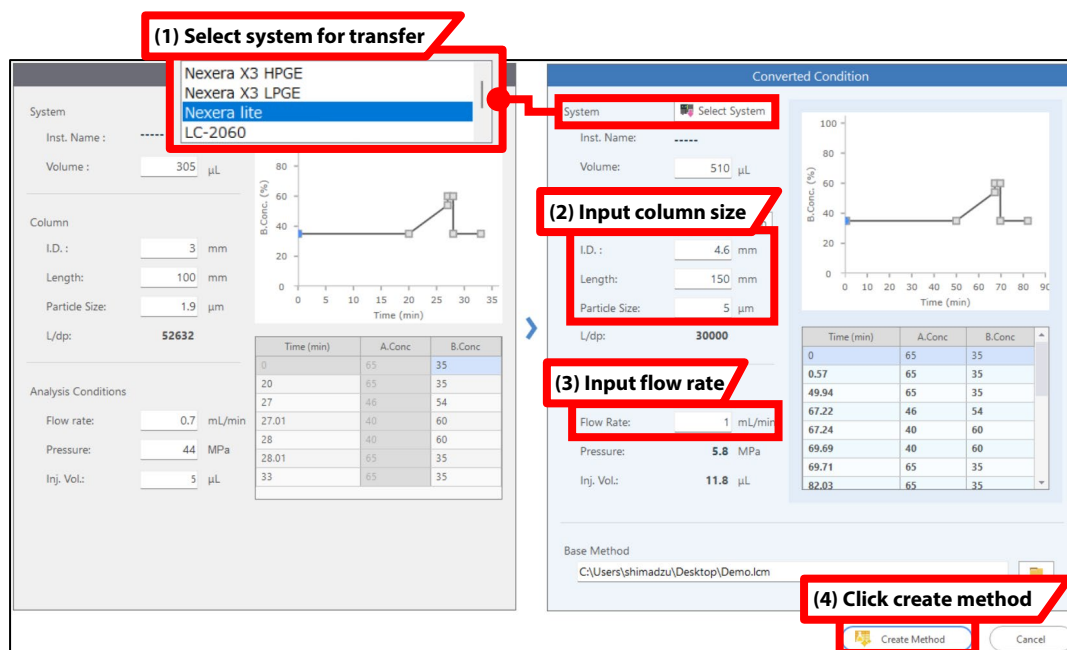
(1) Select system for transfer

Nexera X3 HPGE
Nexera X3 LPGE
Nexera lite
LC-2060

System
Inst. Name : -----
Volume : 305 µL

Column
I.D. : 3 mm
Length: 100 mm
Particle Size: 1.9 µm
L/dp: 52632

Analysis Conditions
Flow rate: 0.7 mL/min
Pressure: 44 MPa
Inj. Vol.: 5 µL

B.Conc. (%)
80
60
40
20
0
0 5 10 15 20 25 30 35
Time (min)

| Time (min) | A.Conc | B.Conc |
|---|---|---|
| 0 | 65 | 35 |
| 20 | 65 | 35 |
| 27 | 46 | 54 |
| 27.01 | 40 | 60 |
| 28 | 40 | 60 |
| 28.01 | 65 | 35 |
| 33 | 65 | 35 |

Converted Condition

System Select System
Inst. Name: -----
Volume: 510 µL

(2) Input column size

I.D. : 4.6 mm
Length: 150 mm
Particle Size: 5 µm
L/dp: 30000

(3) Input flow rate

Flow Rate: 1 mL/min
Pressure: 5.8 MPa
Inj. Vol.: 11.8 µL

B.Conc. (%)
100
80
60
40
20
0
0 10 20 30 40 50 60 70 80 90
Time (min)

| Time (min) | A.Conc | B.Conc |
|---|---|---|
| 0 | 65 | 35 |
| 0.57 | 65 | 35 |
| 49.94 | 65 | 35 |
| 67.22 | 46 | 54 |
| 67.24 | 40 | 60 |
| 69.69 | 40 | 60 |
| 69.71 | 65 | 35 |
| 82.03 | 65 | 35 |

Base Method
C:\Users\shimadzu\Desktop\Demo.lcm

(4) Click create method

Create Method
Cancel